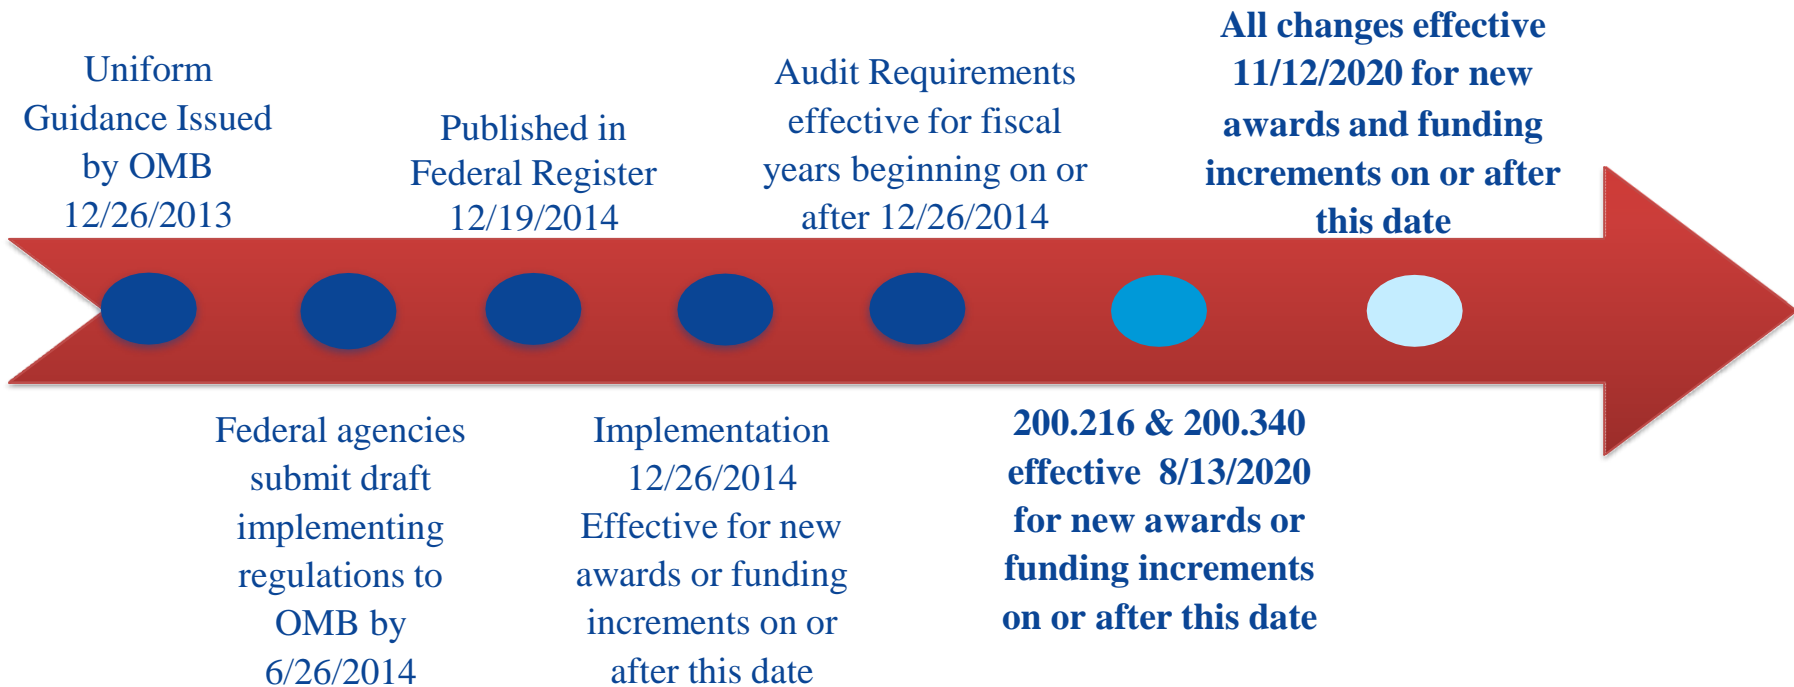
Uniform Guidance Issued by OMB 12/26/2013

Federal agencies submit draft implementing regulations to OMB by 6/26/2014

Published in Federal Register 12/19/2014

Implementation 12/26/2014 Effective for new awards or funding increments on or after this date

Audit Requirements effective for fiscal years beginning on or after 12/26/2014

200.216 & 200.340 effective 8/13/2020 for new awards or funding increments on or after this date

All changes effective 11/12/2020 for new awards and funding increments on or after this date